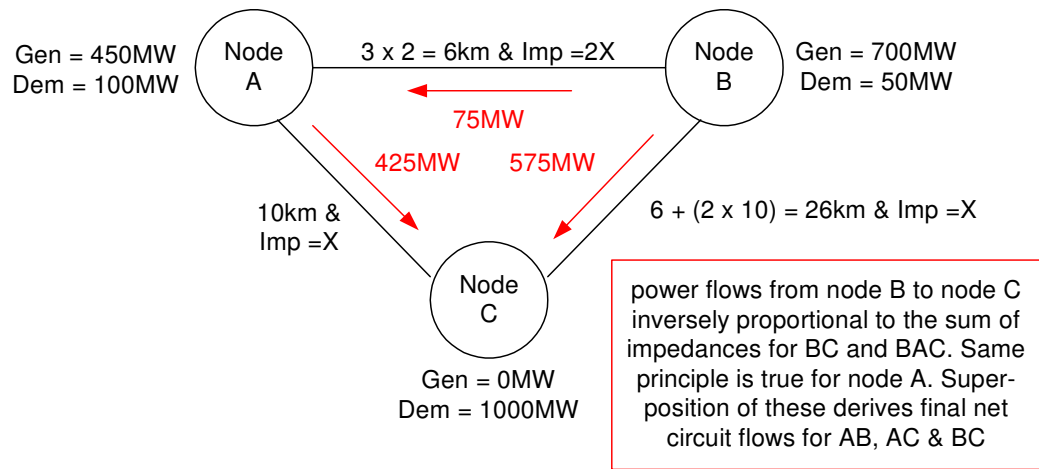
Gen = 450MW
Dem = 100MW

Node A

3 x 2 = 6km & Imp =2X

Node B

Gen = 700MW
Dem = 50MW

75MW

425MW

575MW

10km & Imp =X

6 + (2 x 10) = 26km & Imp =X

Node C

Gen = 0MW
Dem = 1000MW

power flows from node B to node C inversely proportional to the sum of impedances for BC and BAC. Same principle is true for node A. Superposition of these derives final net circuit flows for AB, AC & BC